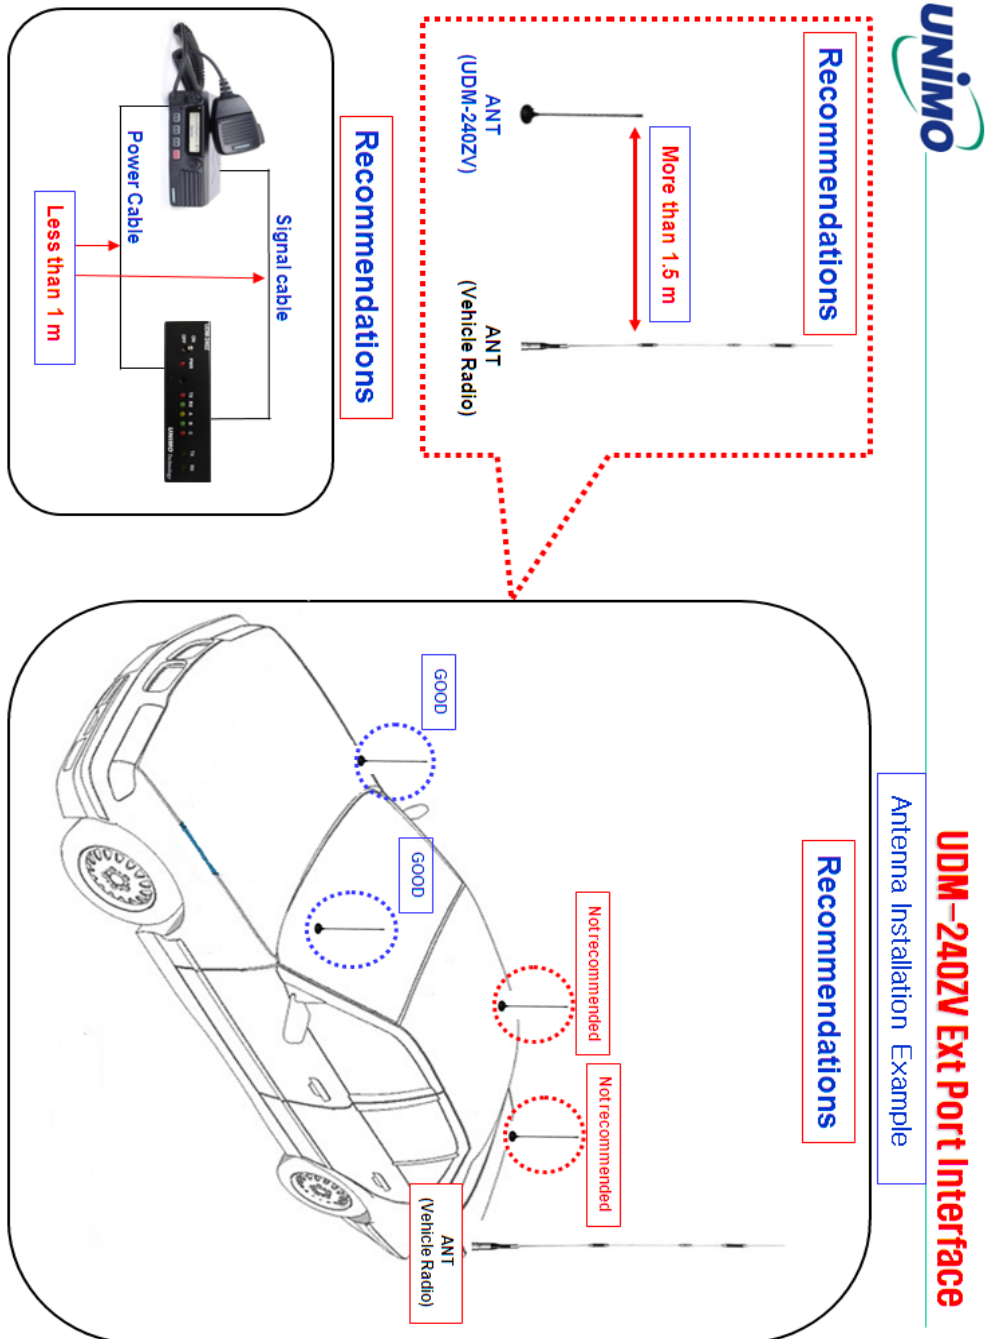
UNIMO

UDM-240ZV Ext Port Interface

Antenna Installation Example

Recommendations

Recommendations

More than 1.5 m

ANT
(UDM-240ZV)

ANT
(Vehicle Radio)

Recommendations

Signal cable

Power Cable

Less than 1 m

GOOD

GOOD

Notrecommended

Notrecommended

ANT
(Vehicle Radio)